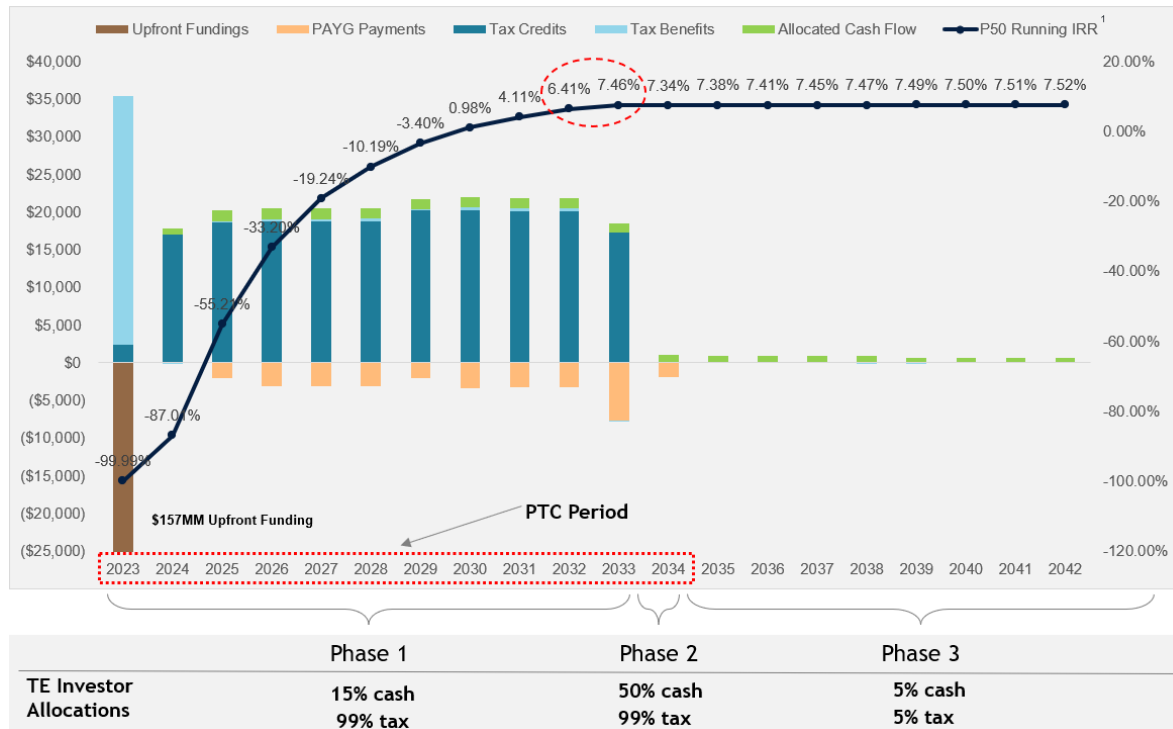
Upfront Fundings PAYG Payments Tax Credits Tax Benefits Allocated Cash Flow P50 Running IRR ¹

$40,000
$35,000
$30,000
$25,000
$20,000
$15,000
$10,000
$5,000
$0
($5,000)
($10,000)
($15,000)
($20,000)
($25,000)

20.00%
0.00%
-20.00%
-40.00%
-60.00%
-80.00%
-100.00%
-120.00%

-99.99%
-87.01%
-55.21%
-33.20%
-19.24%
-10.19%
-3.40%
0.98%
4.11%
6.41%
7.46%
7.34%
7.38%
7.41%
7.45%
7.47%
7.49%
7.50%
7.51%
7.52%

$157MM Upfront Funding

PTC Period

2023 2024 2025 2026 2027 2028 2029 2030 2031 2032 2033 2034 2035 2036 2037 2038 2039 2040 2041 2042

| | Phase 1 | Phase 2 | Phase 3 |
|---|---|---|---|
| TE Investor Allocations | 15% cash<br>99% tax | 50% cash<br>99% tax | 5% cash<br>5% tax |